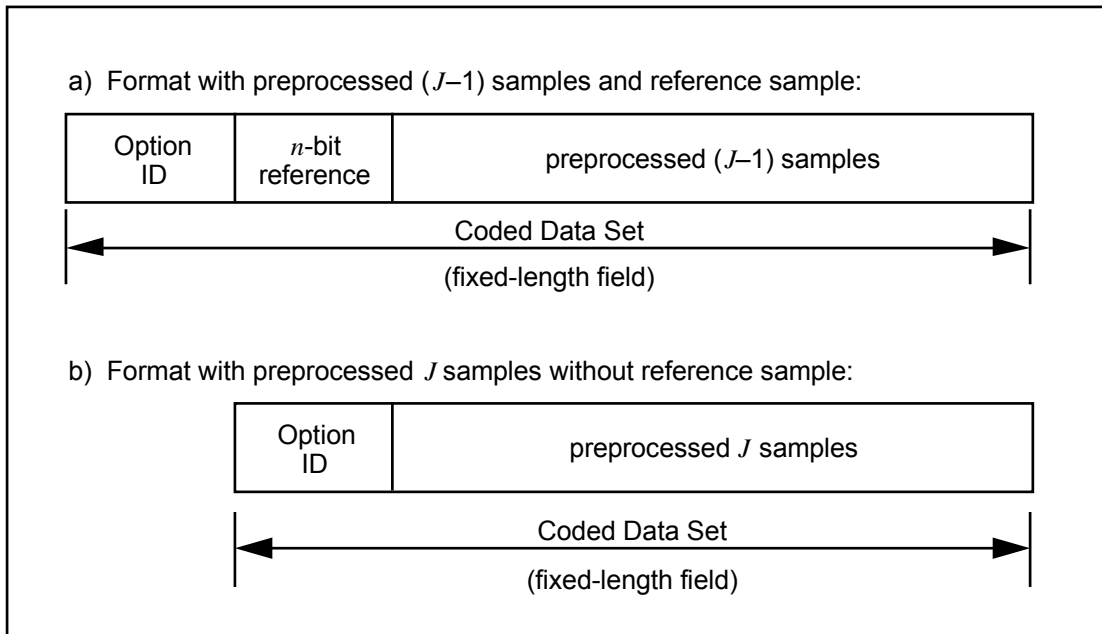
a) Format with preprocessed ($J$–1) samples and reference sample:

| Option ID | $n$-bit reference | preprocessed ($J$–1) samples |
|---|---|---|

Coded Data Set

(fixed-length field)

b) Format with preprocessed $J$ samples without reference sample:

| Option ID | preprocessed $J$ samples |
|---|---|

Coded Data Set

(fixed-length field)